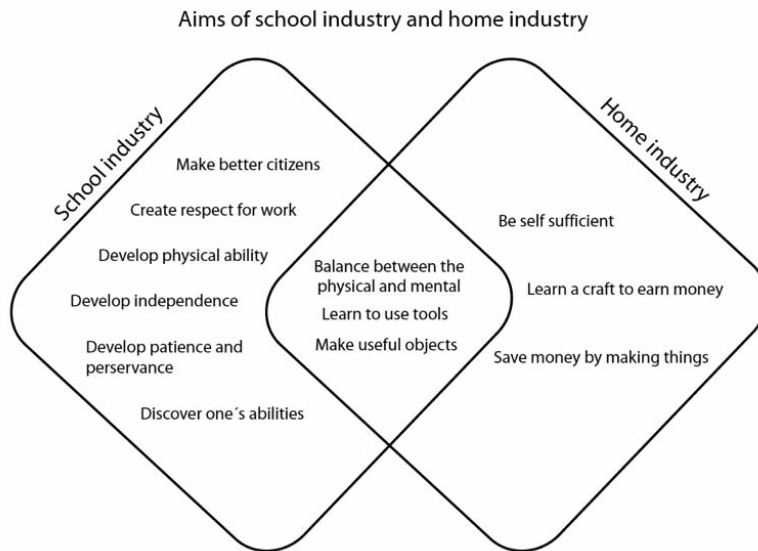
Aims of school industry and home industry

School industry

Make better citizens

Create respect for work

Develop physical ability

Develop independence

Develop patience and perservance

Discover one´s abilities

Balance between the physical and mental

Learn to use tools

Make useful objects

Home industry

Be self sufficient

Learn a craft to earn money

Save money by making things